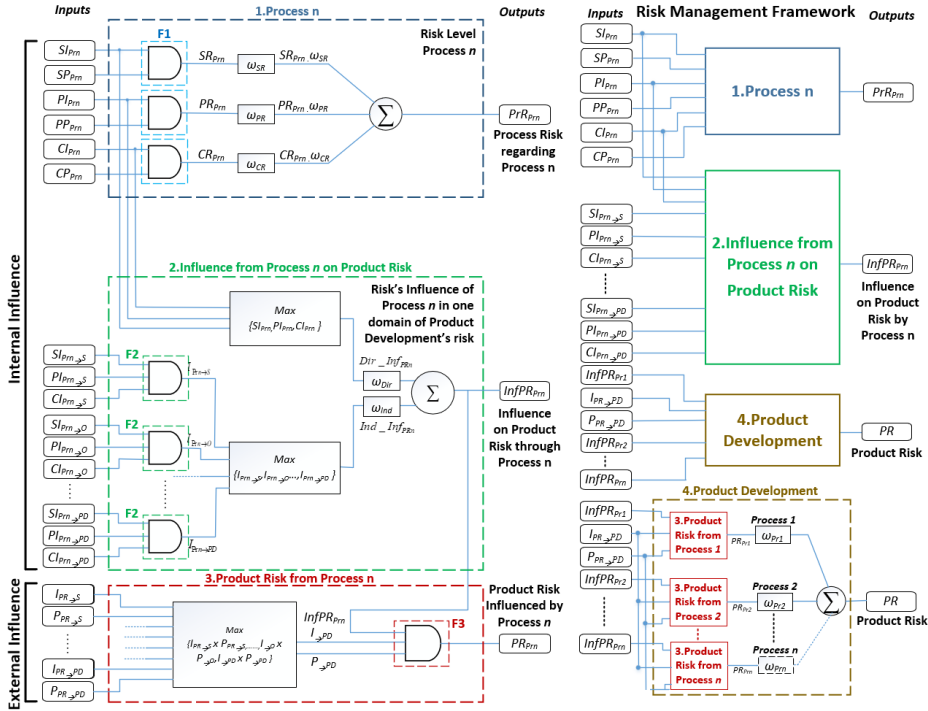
Inputs

1.Process n

Outputs

Internal Influence

$SI_{Prn}$

$SP_{Prn}$

$PI_{Prn}$

$PP_{Prn}$

$CI_{Prn}$

$CP_{Prn}$

F1

$SR_{Prn}$

$PR_{Prn}$

$CR_{Prn}$

$\omega_{SR}$

$\omega_{PR}$

$\omega_{CR}$

$SR_{Prn}.\omega_{SR}$

$PR_{Prn}.\omega_{PR}$

$CR_{Prn}.\omega_{CR}$

$\Sigma$

Risk Level Process $n$

$PrR_{Prn}$

Process Risk regarding Process n

2.Influence from Process $n$ on Product Risk

Max
$\{SI_{Prn}, PI_{Prn}, CI_{Prn}\}$

Risk's Influence of Process n in one domain of Product Development's risk

$SI_{Prn\rightarrow S}$

$PI_{Prn\rightarrow S}$

$CI_{Prn\rightarrow S}$

$SI_{Prn\rightarrow O}$

$PI_{Prn\rightarrow O}$

$CI_{Prn\rightarrow O}$

$SI_{Prn\rightarrow PD}$

$PI_{Prn\rightarrow PD}$

$CI_{Prn\rightarrow PD}$

F2

F2

F2

$I_{Prn\rightarrow S}$

$I_{Prn\rightarrow O}$

$I_{Prn\rightarrow PD}$

Max
$\{I_{Prn\rightarrow S}, I_{Prn\rightarrow O}, ..., I_{Prn\rightarrow PD}\}$

$Dir\_Inf_{PRn}$

$\omega_{Dir}$

$\omega_{Ind}$

$Ind\_Inf_{PRn}$

$\Sigma$

$InfPR_{Prn}$

Influence on Product Risk through Process n

External Influence

3.Product Risk from Process n

$I_{PR\rightarrow S}$

$P_{PR\rightarrow S}$

$I_{PR\rightarrow PD}$

$P_{PR\rightarrow PD}$

Max
$\{I_{PR\rightarrow S} \times P_{PR\rightarrow S}, ..., I_{\rightarrow O} \times P_{\rightarrow O}, I_{\rightarrow PD} \times P_{\rightarrow PD}\}$

$InfPR_{Prn}$

$I_{\rightarrow PD}$

$P_{\rightarrow PD}$

F3

Product Risk Influenced by Process $n$

$PR_{Prn}$

Inputs

Risk Management Framework

Outputs

$SI_{Prn}$

$SP_{Prn}$

$PI_{Prn}$

$PP_{Prn}$

$CI_{Prn}$

$CP_{Prn}$

1.Process n

$PrR_{Prn}$

$SI_{Prn\rightarrow S}$

$PI_{Prn\rightarrow S}$

$CI_{Prn\rightarrow S}$

$SI_{Prn\rightarrow PD}$

$PI_{Prn\rightarrow PD}$

$CI_{Prn\rightarrow PD}$

2.Influence from Process $n$ on Product Risk

$InfPR_{Prn}$

Influence on Product Risk by Process n

$InfPR_{Pr1}$

$I_{PR\rightarrow PD}$

$P_{PR\rightarrow PD}$

$InfPR_{Pr2}$

$InfPR_{Prn}$

4.Product Development

$PR$

Product Risk

4.Product Development

$InfPR_{Pr1}$

$I_{PR\rightarrow PD}$

$P_{PR\rightarrow PD}$

$InfPR_{Pr2}$

$InfPR_{Prn}$

3.Product Risk from Process 1

3.Product Risk from Process 2

3.Product Risk from Process n

$PR_{Pr1}$

$PR_{Pr2}$

$PR_{Prn}$

Process 1

Process 2

Process n

$\omega_{Pr1}$

$\omega_{Pr2}$

$\omega_{Prn}$

$\Sigma$

$PR$

Product Risk